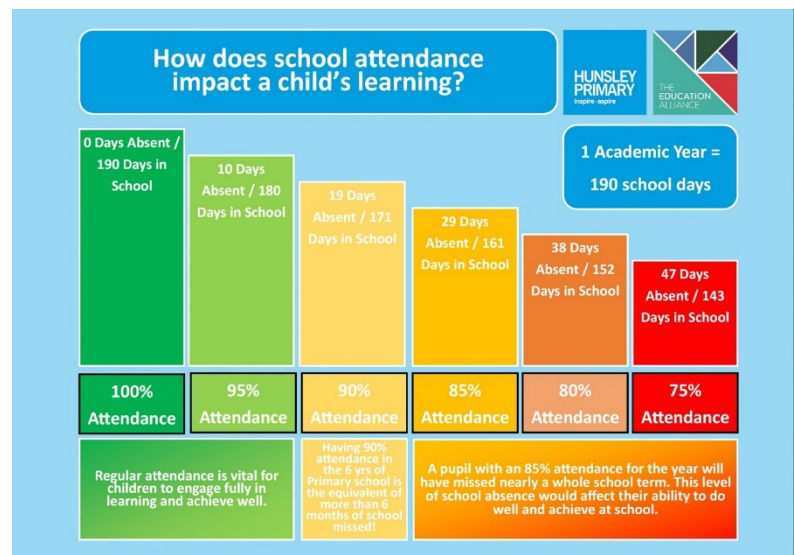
How does school attendance impact a child's learning?

HUNSLEY PRIMARY
inspire · aspire

THE EDUCATION ALLIANCE

1 Academic Year = 190 school days

0 Days Absent / 190 Days in School

10 Days Absent / 180 Days in School

19 Days Absent / 171 Days in School

29 Days Absent / 161 Days in School

38 Days Absent / 152 Days in School

47 Days Absent / 143 Days in School

100% Attendance

95% Attendance

90% Attendance

85% Attendance

80% Attendance

75% Attendance

Regular attendance is vital for children to engage fully in learning and achieve well.

Having 90% attendance in the 6 yrs of Primary school is the equivalent of more than 6 months of school missed!

A pupil with an 85% attendance for the year will have missed nearly a whole school term. This level of school absence would affect their ability to do well and achieve at school.